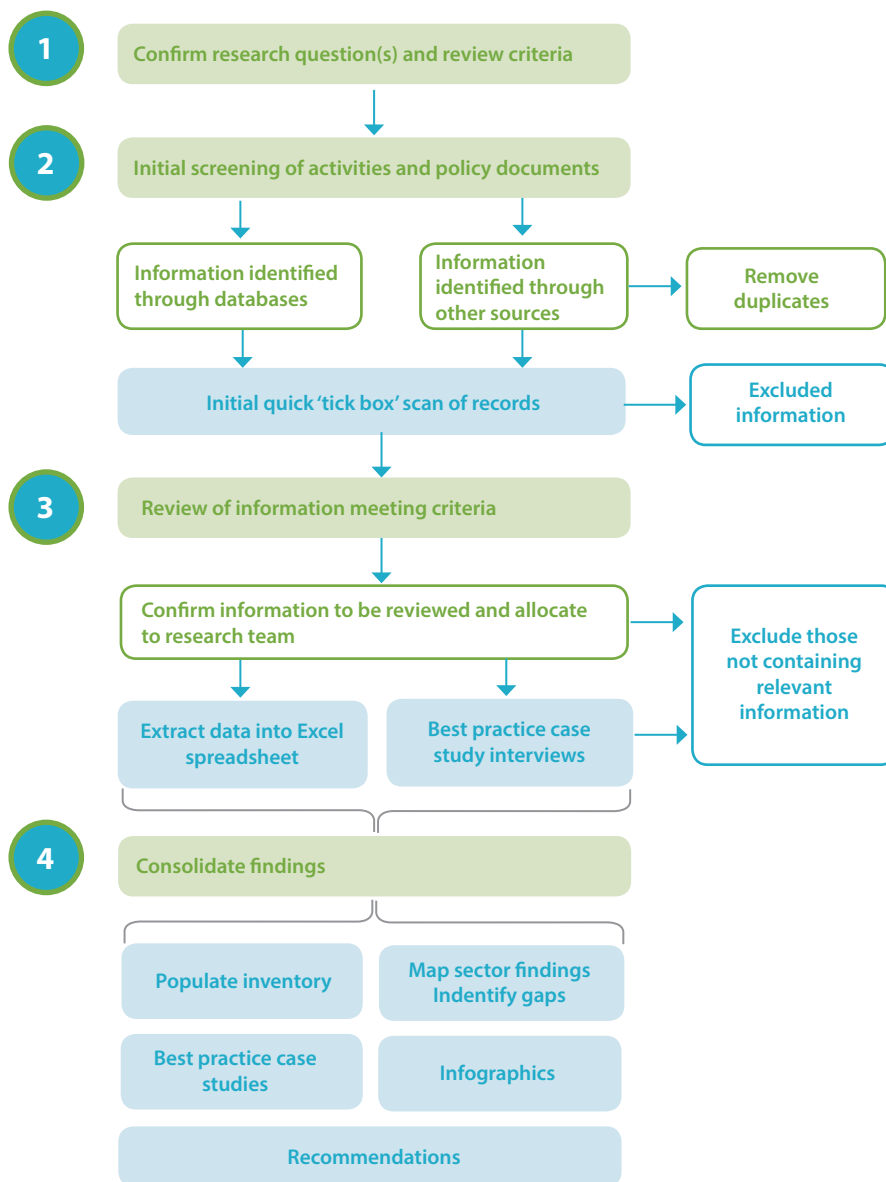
1

Confirm research question(s) and review criteria

2

Initial screening of activities and policy documents

Information identified through databases

Information identified through other sources

Remove duplicates

Initial quick 'tick box' scan of records

Excluded information

3

Review of information meeting criteria

Confirm information to be reviewed and allocate to research team

Exclude those not containing relevant information

Extract data into Excel spreadsheet

Best practice case study interviews

4

Consolidate findings

Populate inventory

Map sector findings Indentify gaps

Best practice case studies

Infographics

Recommendations